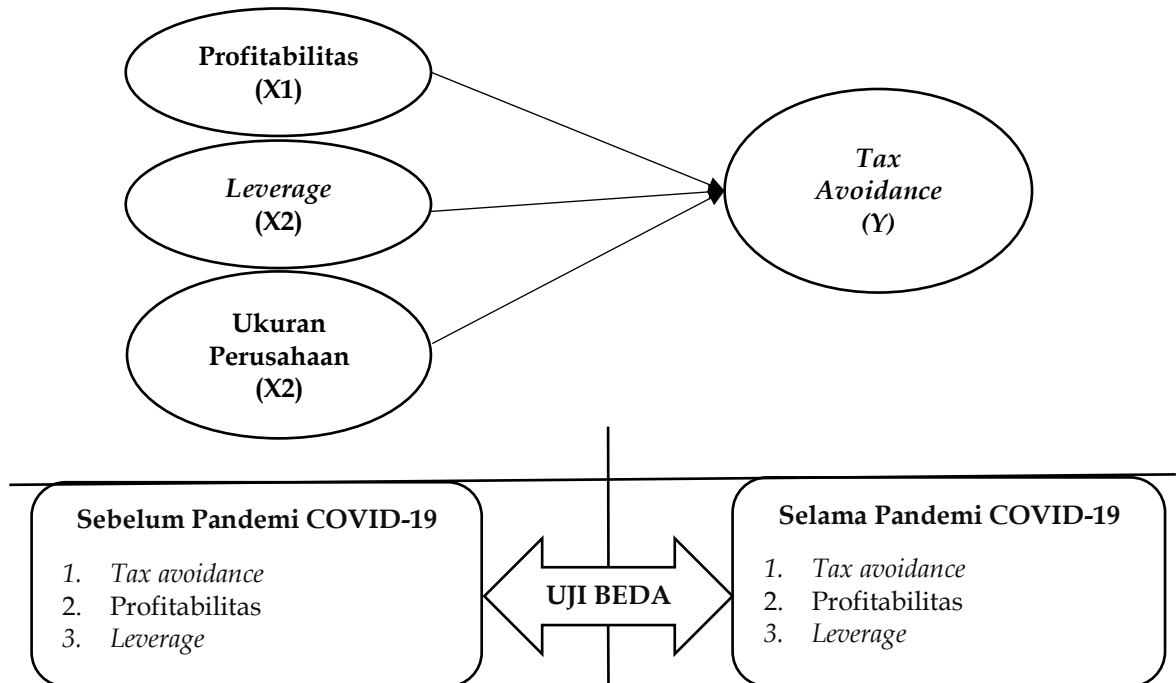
Profitabilitas
(X1)

Leverage
(X2)

Ukuran Perusahaan
(X2)

Tax Avoidance
(Y)

Sebelum Pandemi COVID-19
1. Tax avoidance
2. Profitabilitas
3. Leverage

UJI BEDA

Selama Pandemi COVID-19
1. Tax avoidance
2. Profitabilitas
3. Leverage